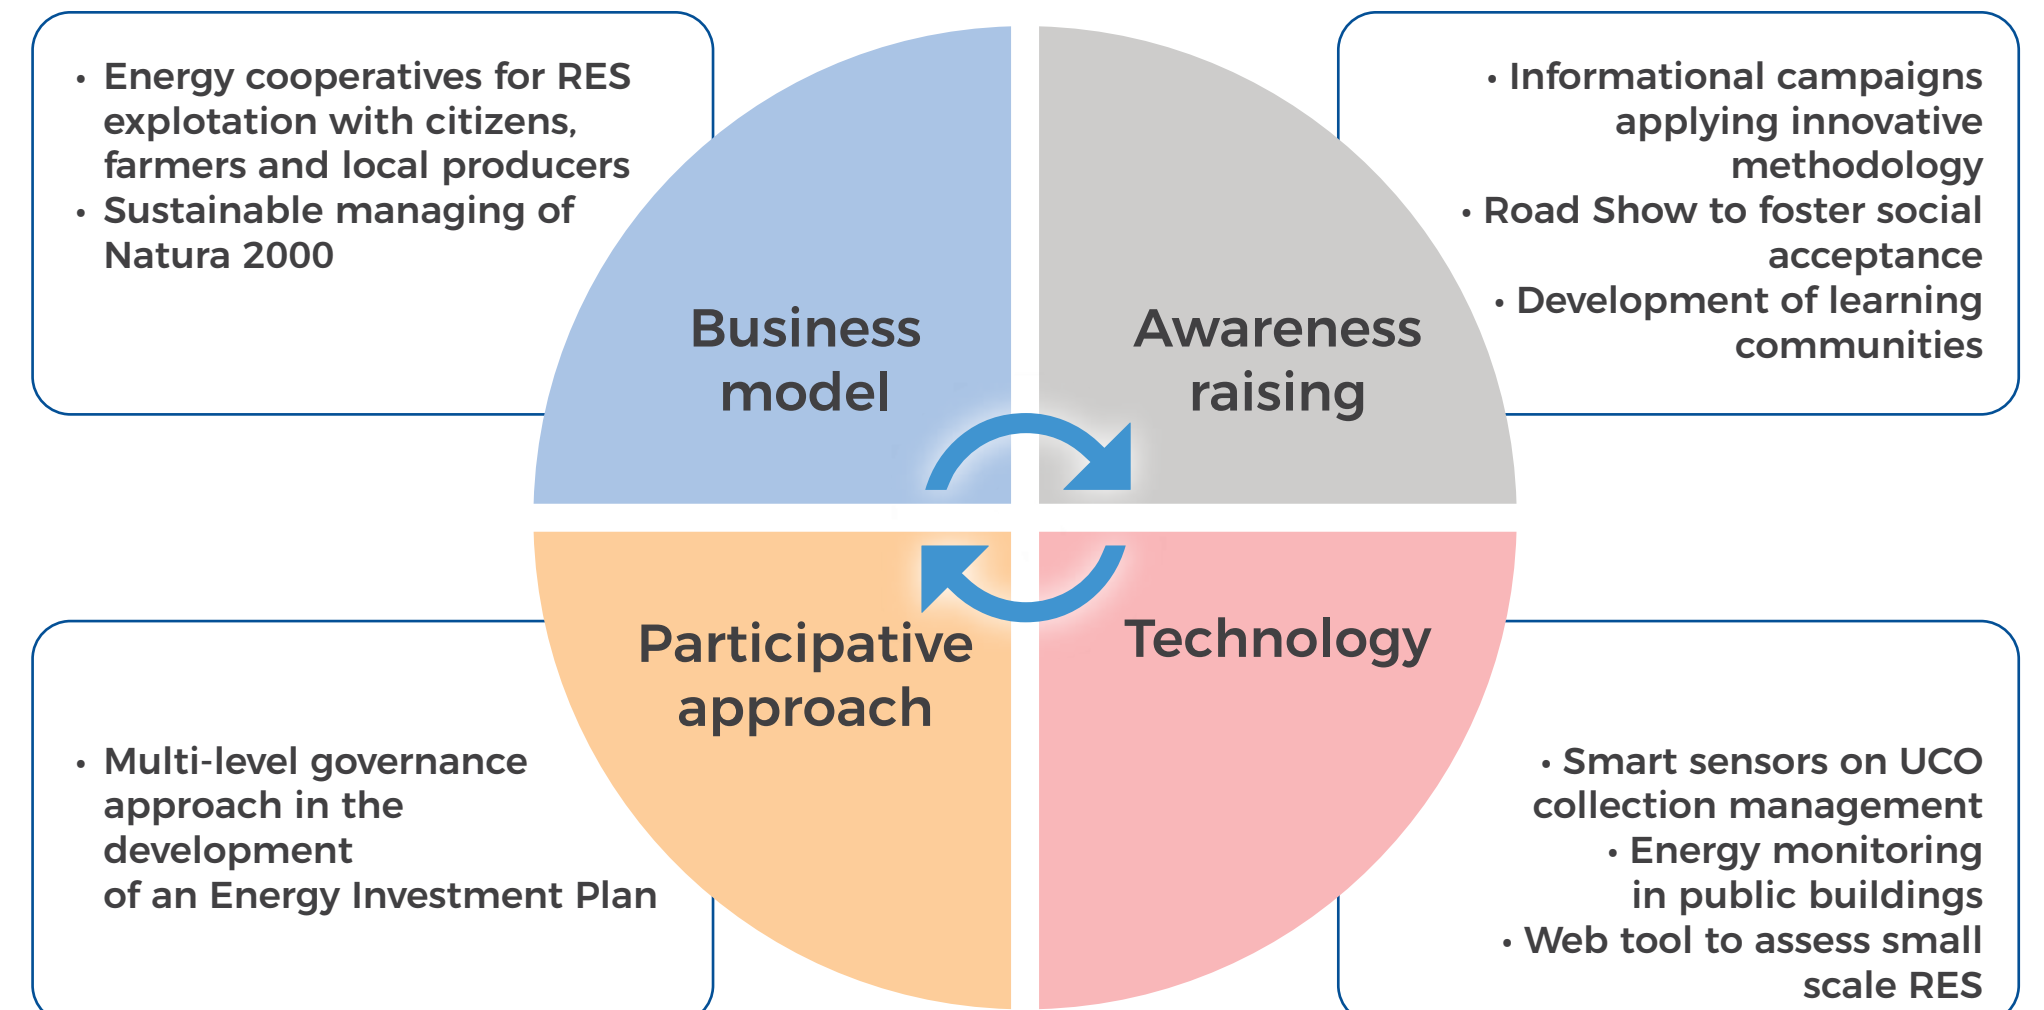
• Energy cooperatives for RES explotation with citizens, farmers and local producers
• Sustainable managing of Natura 2000

• Informational campaigns applying innovative methodology
• Road Show to foster social acceptance
• Development of learning communities

Business model

Awareness raising

Participative approach

Technology

• Multi-level governance approach in the development of an Energy Investment Plan

• Smart sensors on UCO collection management
• Energy monitoring in public buildings
• Web tool to assess small scale RES